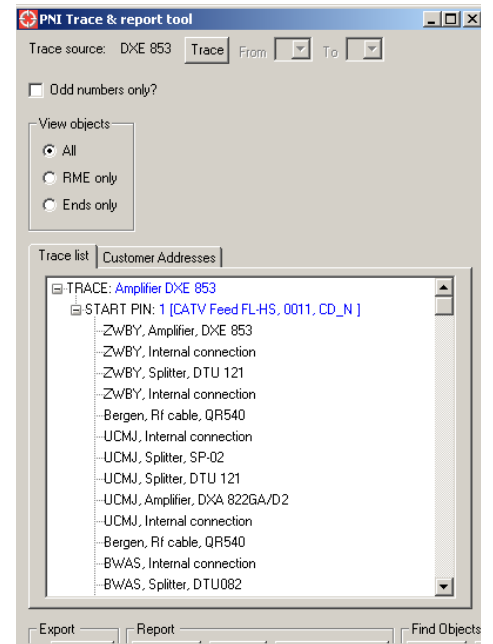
PNI Trace & report tool

Trace source: DXE 853 Trace From To

Odd numbers only?

View objects
All
RME only
Ends only

Trace list | Customer Addresses

TRACE: Amplifier DXE 853
START PIN: 1 [CATV Feed FL-HS, 0011, CD_N ]
ZWBY, Amplifier, DXE 853
ZWBY, Internal connection
ZWBY, Splitter, DTU 121
ZWBY, Internal connection
Bergen, Rf cable, QR540
UCMJ, Internal connection
UCMJ, Splitter, SP-02
UCMJ, Splitter, DTU 121
UCMJ, Amplifier, DXA 822GA/D2
UCMJ, Internal connection
Bergen, Rf cable, QR540
BWAS, Internal connection
BWAS, Splitter, DTU082

Export
Report
Find Objects